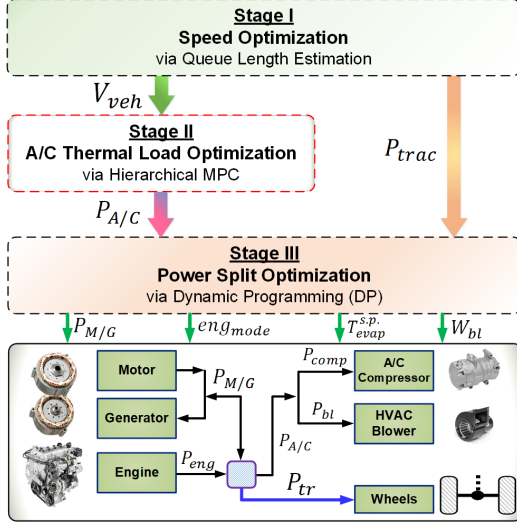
Stage I
Speed Optimization
via Queue Length Estimation

$V_{veh}$

Stage II
A/C Thermal Load Optimization
via Hierarchical MPC

$P_{trac}$

$P_{A/C}$

Stage III
Power Split Optimization
via Dynamic Programming (DP)

$P_{M/G}$ $eng_{mode}$ $T_{evap}^{s.p.}$ $W_{bl}$

Motor

Generator

Engine

$P_{M/G}$

$P_{eng}$

$P_{comp}$

$P_{bl}$

$P_{A/C}$

A/C Compressor

HVAC Blower

$P_{tr}$

Wheels